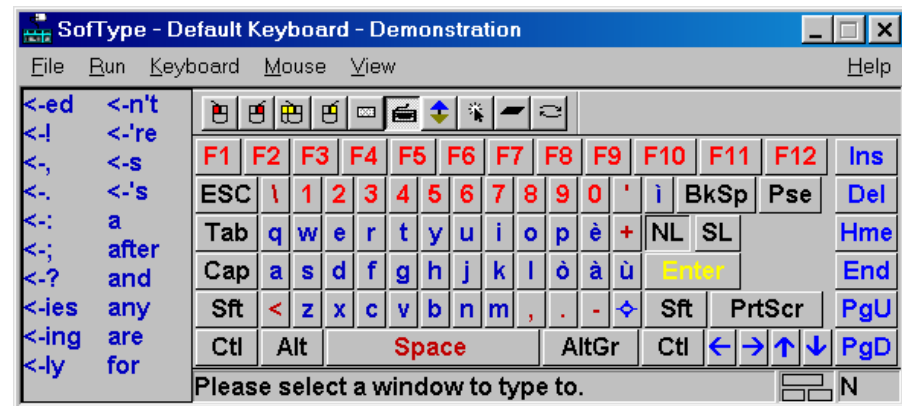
SofType - Default Keyboard - Demonstration

File Run Keyboard Mouse View Help

| | |
|---|---|
| <-ed | <-n't |
| <-! | <-'re |
| <-, | <-s |
| <-. | <-'s |
| <-: | a |
| <-; | after |
| <-? | and |
| <-ies | any |
| <-ing | are |
| <-ly | for |

F1 F2 F3 F4 F5 F6 F7 F8 F9 F10 F11 F12 Ins
ESC \ 1 2 3 4 5 6 7 8 9 0 ' ì BkSp Pse Del
Tab q w e r t y u i o p è + NL SL Hme
Cap a s d f g h j k l ò à ù Enter End
Sft < z x c v b n m , . - Sft PrtScr PgU
Ctl Alt Space AltGr Ctl PgD

Please select a window to type to. N